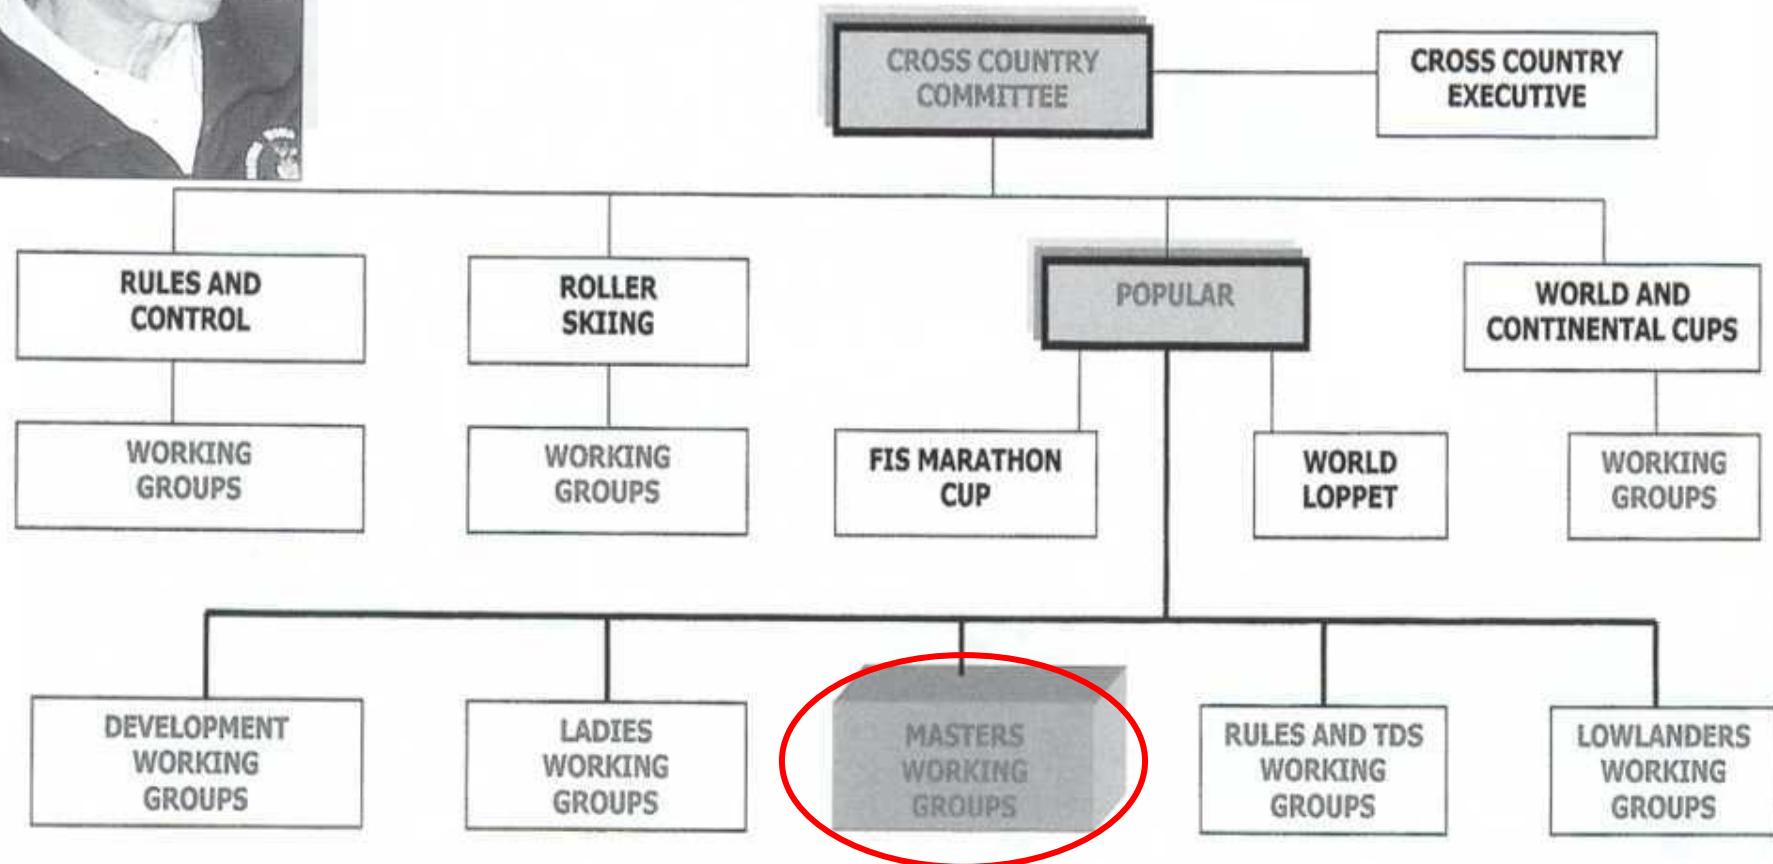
CROSS COUNTRY COMMITTEE

CROSS COUNTRY EXECUTIVE

RULES AND CONTROL

ROLLER SKIING

POPULAR

WORLD AND CONTINENTAL CUPS

WORKING GROUPS

WORKING GROUPS

FIS MARATHON CUP

WORLD LOPPET

WORKING GROUPS

DEVELOPMENT WORKING GROUPS

LADIES WORKING GROUPS

MASTERS WORKING GROUPS

RULES AND TDS WORKING GROUPS

LOWLANDERS WORKING GROUPS